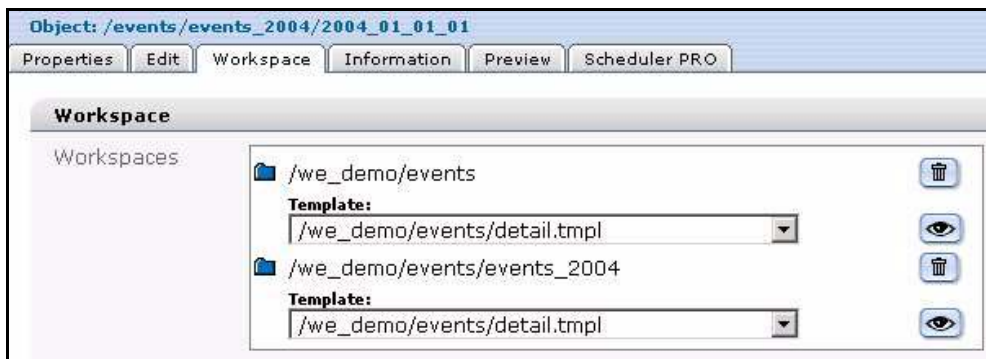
Object: /events/events_2004/2004_01_01_01

Properties | Edit | Workspace | Information | Preview | Scheduler PRO

Workspace

Workspaces

/we_demo/events

Template:

/we_demo/events/detail.tmpl

/we_demo/events/events_2004

Template:

/we_demo/events/detail.tmpl